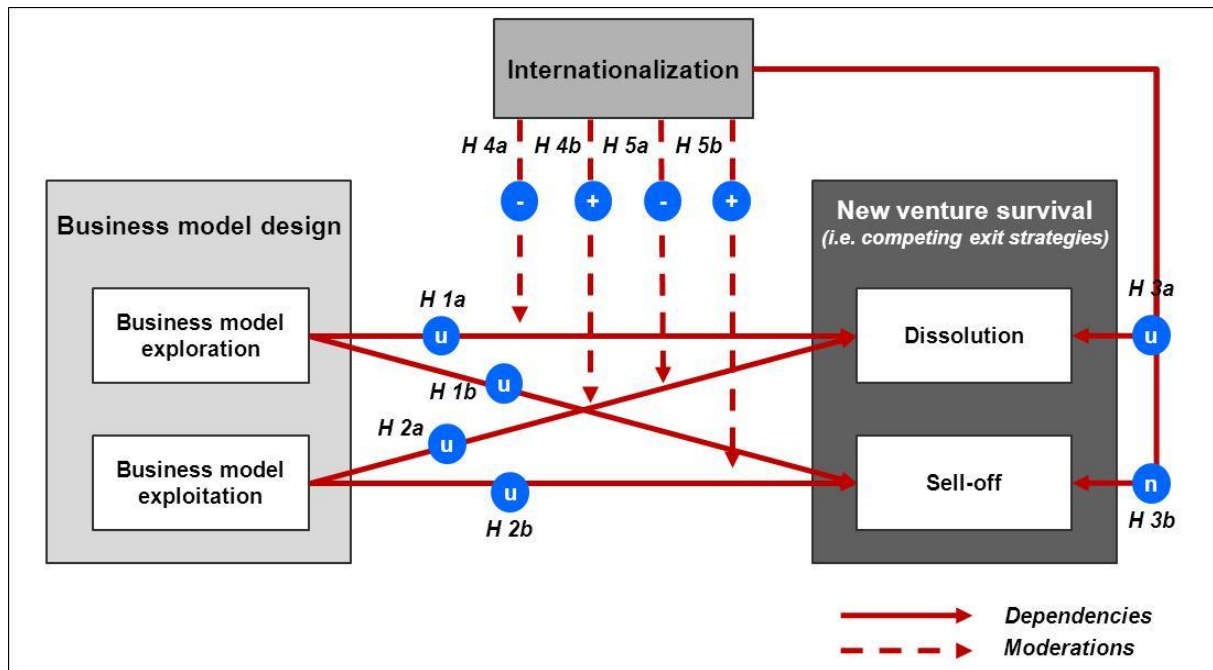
Internationalization

H 4a H 4b H 5a H 5b

- + - +

Business model design

Business model exploration

Business model exploitation

New venture survival
(i.e. competing exit strategies)

Dissolution

Sell-off

H 1a u

H 1b u

H 2a u

u H 2b

H 3a u

n H 3b

Dependencies

Moderations